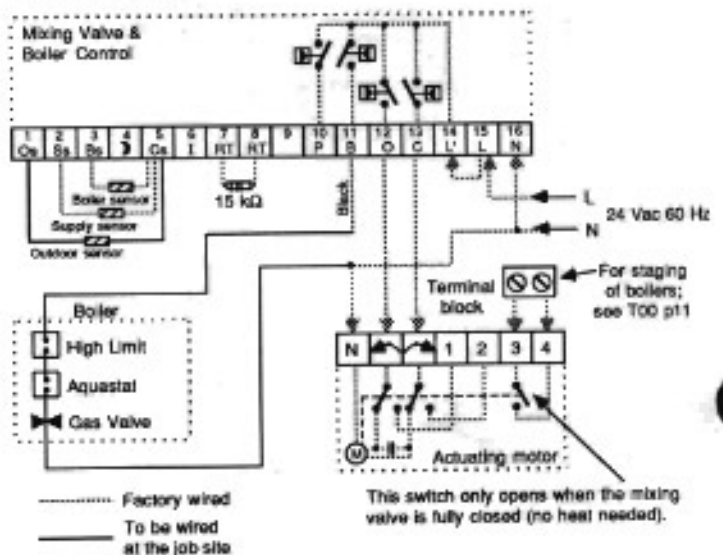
Mixing Valve &
Boiler Control

| 1 Cs | 2 Ss | 3 Bs | 4 ☽ | 5 Cs | 6 I | 7 RT | 8 RT | 9 | 10 P | 11 B | 12 O | 13 C | 14 L' | 15 L | 16 N |
|---|---|---|---|---|---|---|---|---|---|---|---|---|---|---|---|

Boiler sensor
Supply sensor
Outdoor sensor
15 kΩ
Black

L
N
24 Vac 60 Hz

Terminal block

For staging of boilers; see T00 p11

Boiler
High Limit
Aquastat
Gas Valve

N 1 2 3 4

M
Actuating motor

Factory wired
To be wired at the job site

This switch only opens when the mixing valve is fully closed (no heat needed).